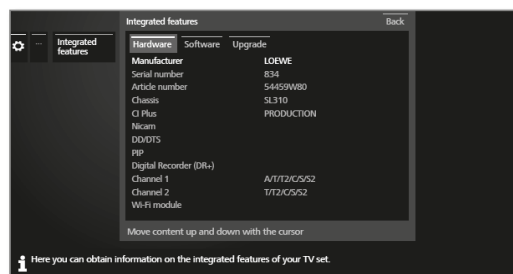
... Integrated features

Integrated features

Back

Hardware Software Upgrade

| | |
|---|---|
| Manufacturer | LOEWE |
| Serial number | 834 |
| Article number | 54459W80 |
| Chassis | SL310 |
| CI Plus | PRODUCTION |
| Nicam | |
| DD/DTS | |
| PIP | |
| Digital Recorder (DR+) | |
| Channel 1 | A/T/T2/C/S/S2 |
| Channel 2 | T/T2/C/S/S2 |
| Wi-Fi module | |

Move content up and down with the cursor

Here you can obtain information on the integrated features of your TV set.